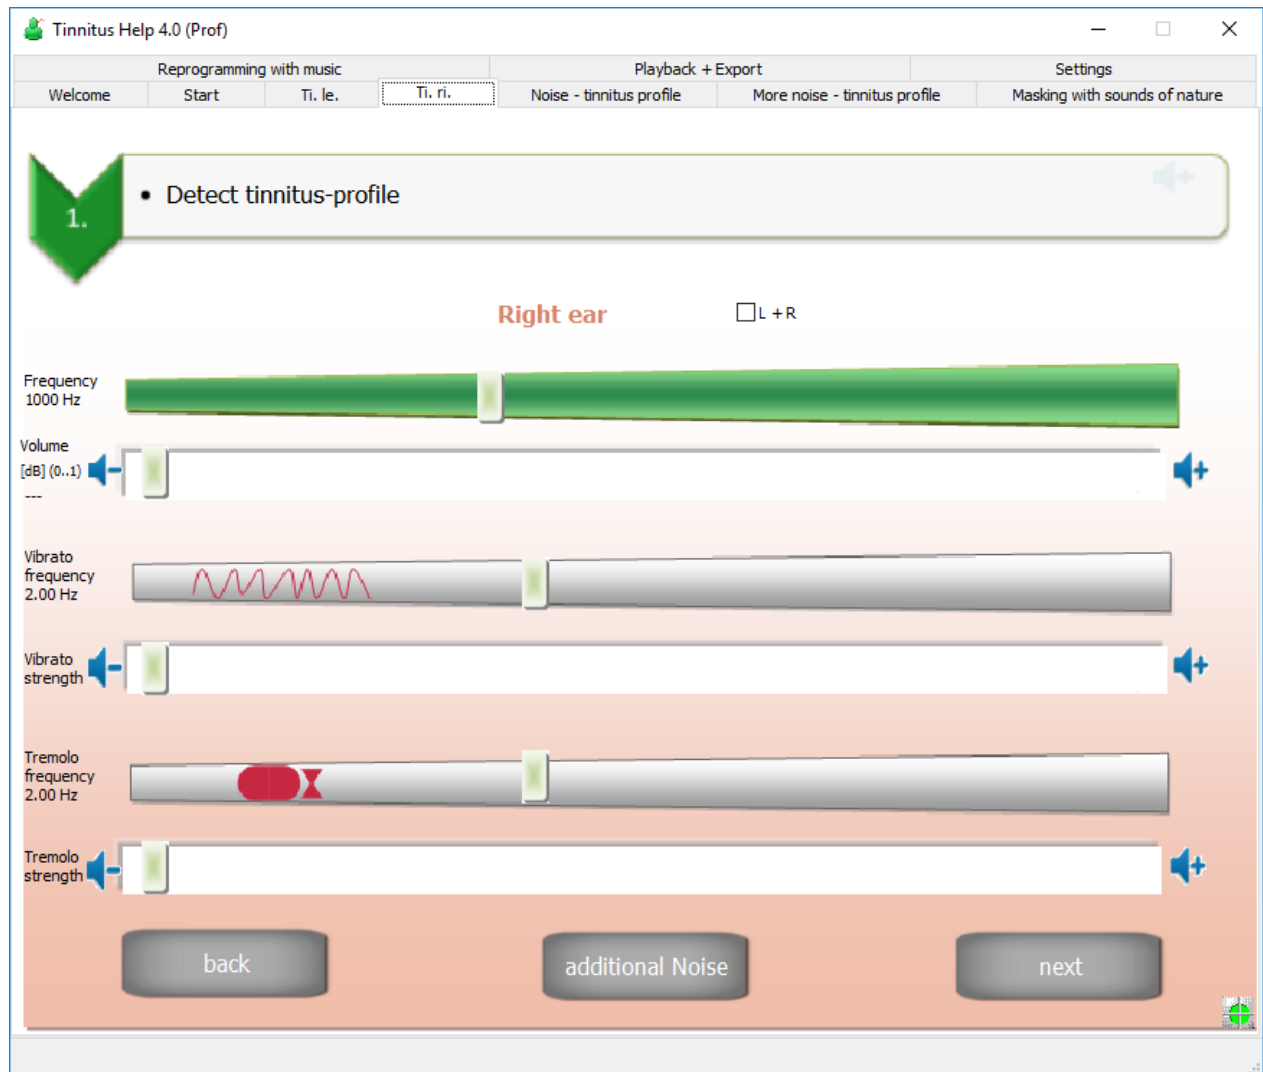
Tinnitus Help 4.0 (Prof)

Reprogramming with music
Playback + Export
Settings
Welcome
Start
Ti. le.
Ti. ri.
Noise - tinnitus profile
More noise - tinnitus profile
Masking with sounds of nature

1.

• Detect tinnitus-profile

Right ear
L + R

Frequency
1000 Hz

Volume
[dB] (0..1)
---

Vibrato
frequency
2.00 Hz

Vibrato
strength

Tremolo
frequency
2.00 Hz

Tremolo
strength

back
additional Noise
next